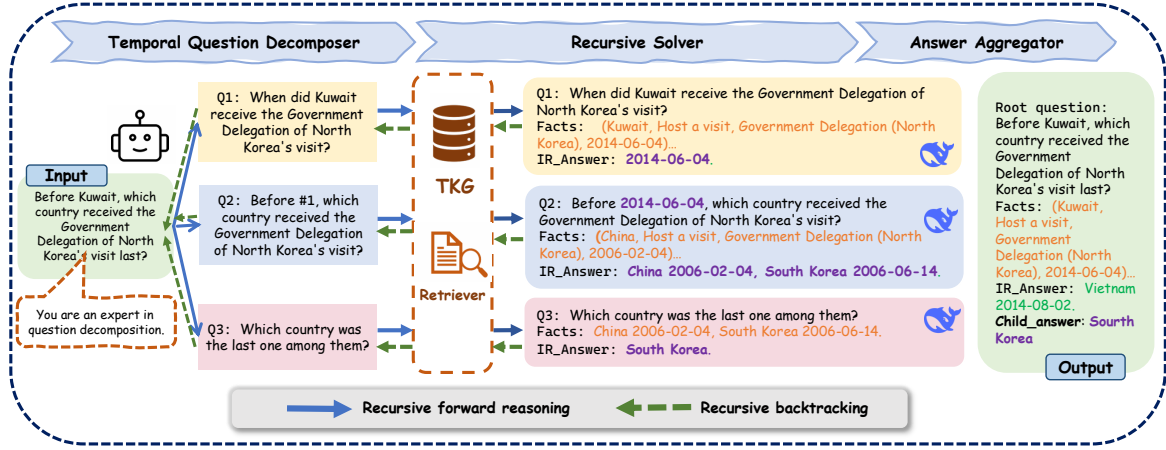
Temporal Question Decomposer

Recursive Solver

Answer Aggregator

Input

Before Kuwait, which country received the Government Delegation of North Korea's visit last?

You are an expert in question decomposition.

Q1: When did Kuwait receive the Government Delegation of North Korea's visit?

Q2: Before #1, which country received the Government Delegation of North Korea's visit?

Q3: Which country was the last one among them?

TKG

Retriever

Q1: When did Kuwait receive the Government Delegation of North Korea's visit?
Facts: (Kuwait, Host a visit, Government Delegation (North Korea), 2014-06-04)...
IR_Answer: 2014-06-04.

Q2: Before 2014-06-04, which country received the Government Delegation of North Korea's visit?
Facts: (China, Host a visit, Government Delegation (North Korea), 2006-02-04)...
IR_Answer: China 2006-02-04, South Korea 2006-06-14.

Q3: Which country was the last one among them?
Facts: China 2006-02-04, South Korea 2006-06-14.
IR_Answer: South Korea.

Root question: Before Kuwait, which country received the Government Delegation of North Korea's visit last?
Facts: (Kuwait, Host a visit, Government Delegation (North Korea), 2014-06-04)...
IR_Answer: Vietnam 2014-08-02.
Child_answer: Sourth Korea

Output

Recursive forward reasoning

Recursive backtracking